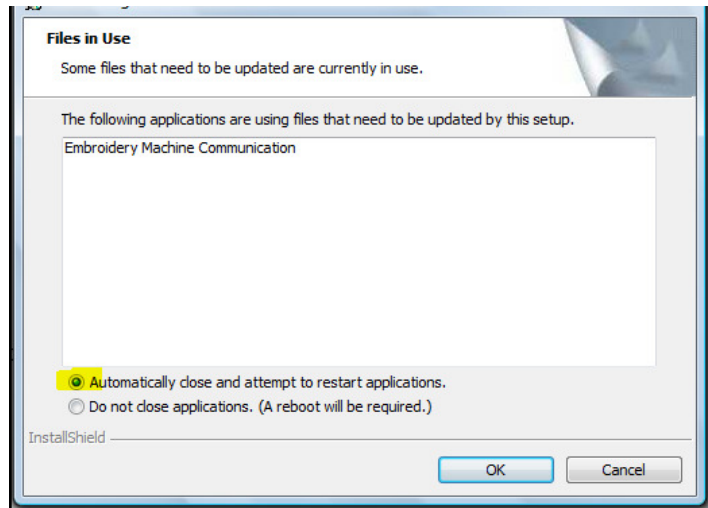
Files in Use

Some files that need to be updated are currently in use.

The following applications are using files that need to be updated by this setup.

Embroidery Machine Communication

Automatically close and attempt to restart applications.

Do not close applications. (A reboot will be required.)

InstallShield

OK

Cancel